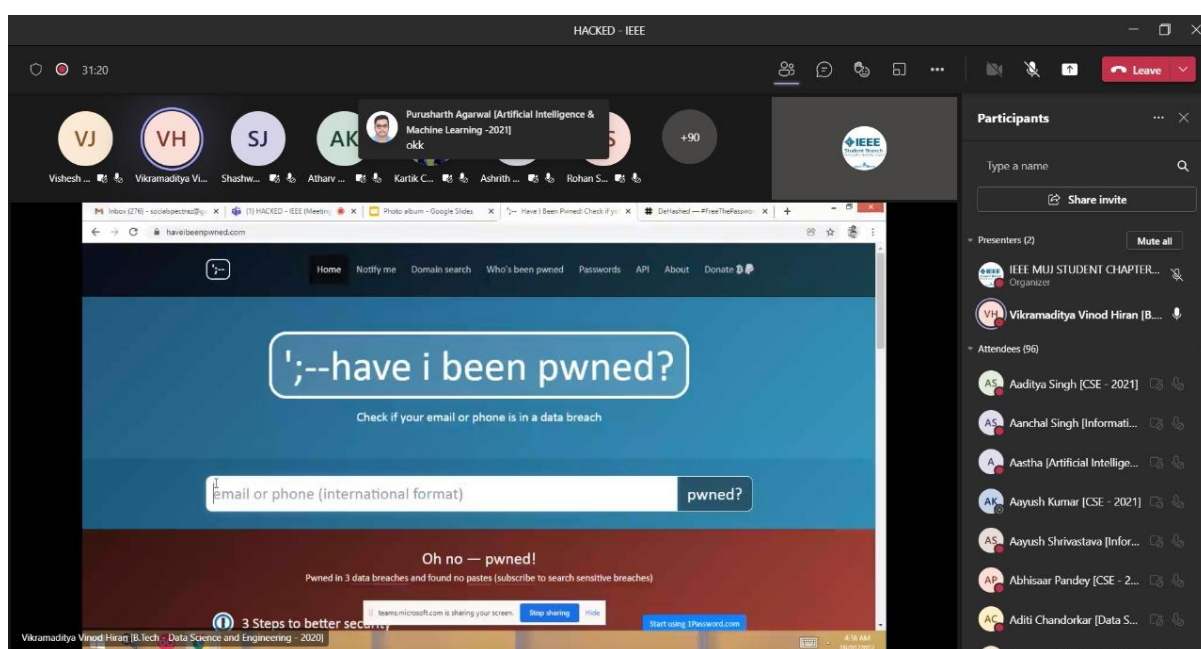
HACKED - IEEE

31:20

Leave

VJ VH SJ AK S +90

Purusharth Agarwal [Artificial Intelligence & Machine Learning -2021]
okk

Vishesh ... Vikramaditya Vi... Shashw... Atharv ... Kartik C... Ashrith ... Rohan S...

IEEE Student Branch

M Inbox (276) - socialspectrez@g × (1) HACKED - IEEE (Meeting × Photo album - Google Slides × ';-- Have I Been Pwned: Check if yo × DeHashed — #FreeThePasswo ×

haveibeenpwned.com

Home Notify me Domain search Who's been pwned Passwords API About Donate

';--have i been pwned?

Check if your email or phone is in a data breach

email or phone (international format)

pwned?

Oh no — pwned!

Pwned in 3 data breaches and found no pastes (subscribe to search sensitive breaches)

3 Steps to better secu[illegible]

teams.microsoft.com is sharing your screen. Stop sharing Hide

Start using 1Password.com

4:16 AM

Vikramaditya Vinod Hiran [B.Tech - Data Science and Engineering - 2020]

Participants

Type a name

Share invite

Presenters (2) Mute all

IEEE MUJ STUDENT CHAPTER...
Organizer

VH Vikramaditya Vinod Hiran [B...

Attendees (96)

AS Aaditya Singh [CSE - 2021]

AS Aanchal Singh [Informati...

A Aastha [Artificial Intellige...

AK Aayush Kumar [CSE - 2021]

AS Aayush Shrivastava [Infor...

AP Abhisaar Pandey [CSE - 2...

AC Aditi Chandorkar [Data S...